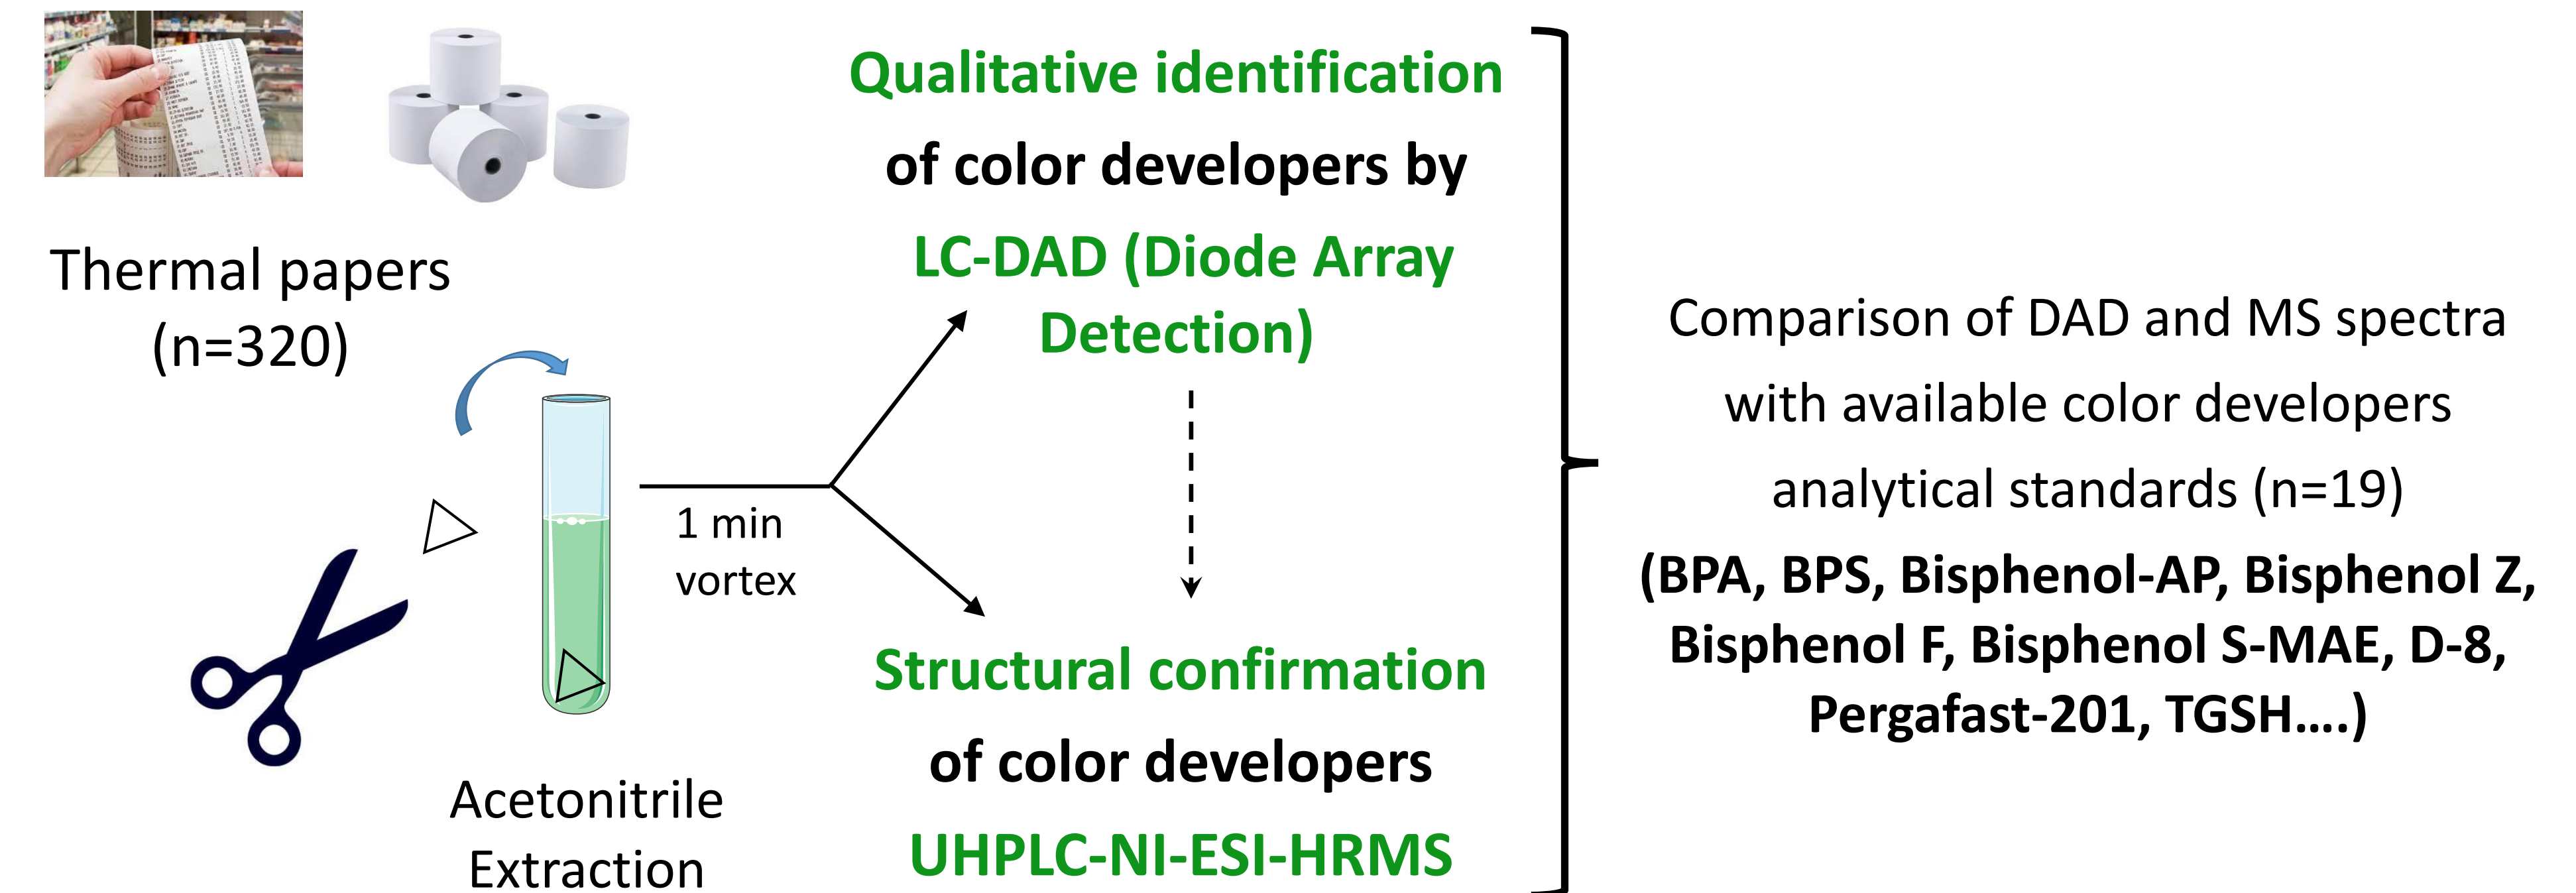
Thermal papers (n=320)

Acetonitrile Extraction

1 min vortex

Qualitative identification of color developers by LC-DAD (Diode Array Detection)

Structural confirmation of color developers UHPLC-NI-ESI-HRMS

Comparison of DAD and MS spectra with available color developers analytical standards (n=19)

(BPA, BPS, Bisphenol-AP, Bisphenol Z, Bisphenol F, Bisphenol S-MAE, D-8, Pergafast-201, TGSH….)